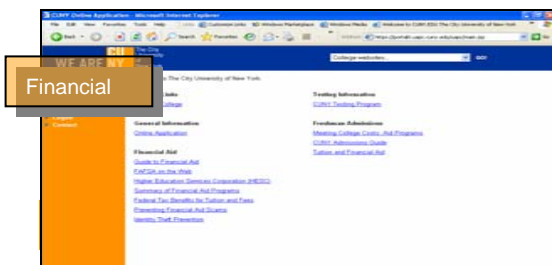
CUNY Online Application - Microsoft Internet Explorer

File Edit View Favorites Tools Help Links Customize Links Windows Marketplace Windows Media Welcome to CUNY.EDU The City University of New York

Back Search Favorites

Address https://portal.cuny.edu/cuny/main.do Go

The City University of New York

College websites... GO!

WE ARE NY

Financial

to The City University of New York

Links
College

Contact

General Information
Online Application

Financial Aid
Guide to Financial Aid
FAFSA on the Web
Higher Education Services Corporation (HESC)
Summary of Financial Aid Programs
Federal Tax Benefits for Tuition and Fees
Preventing Financial Aid Scams
Identity Theft Prevention

Testing Information
CUNY Testing Program

Freshman Admissions
Meeting College Costs: Aid Programs
CUNY Admissions Guide
Tuition and Financial Aid